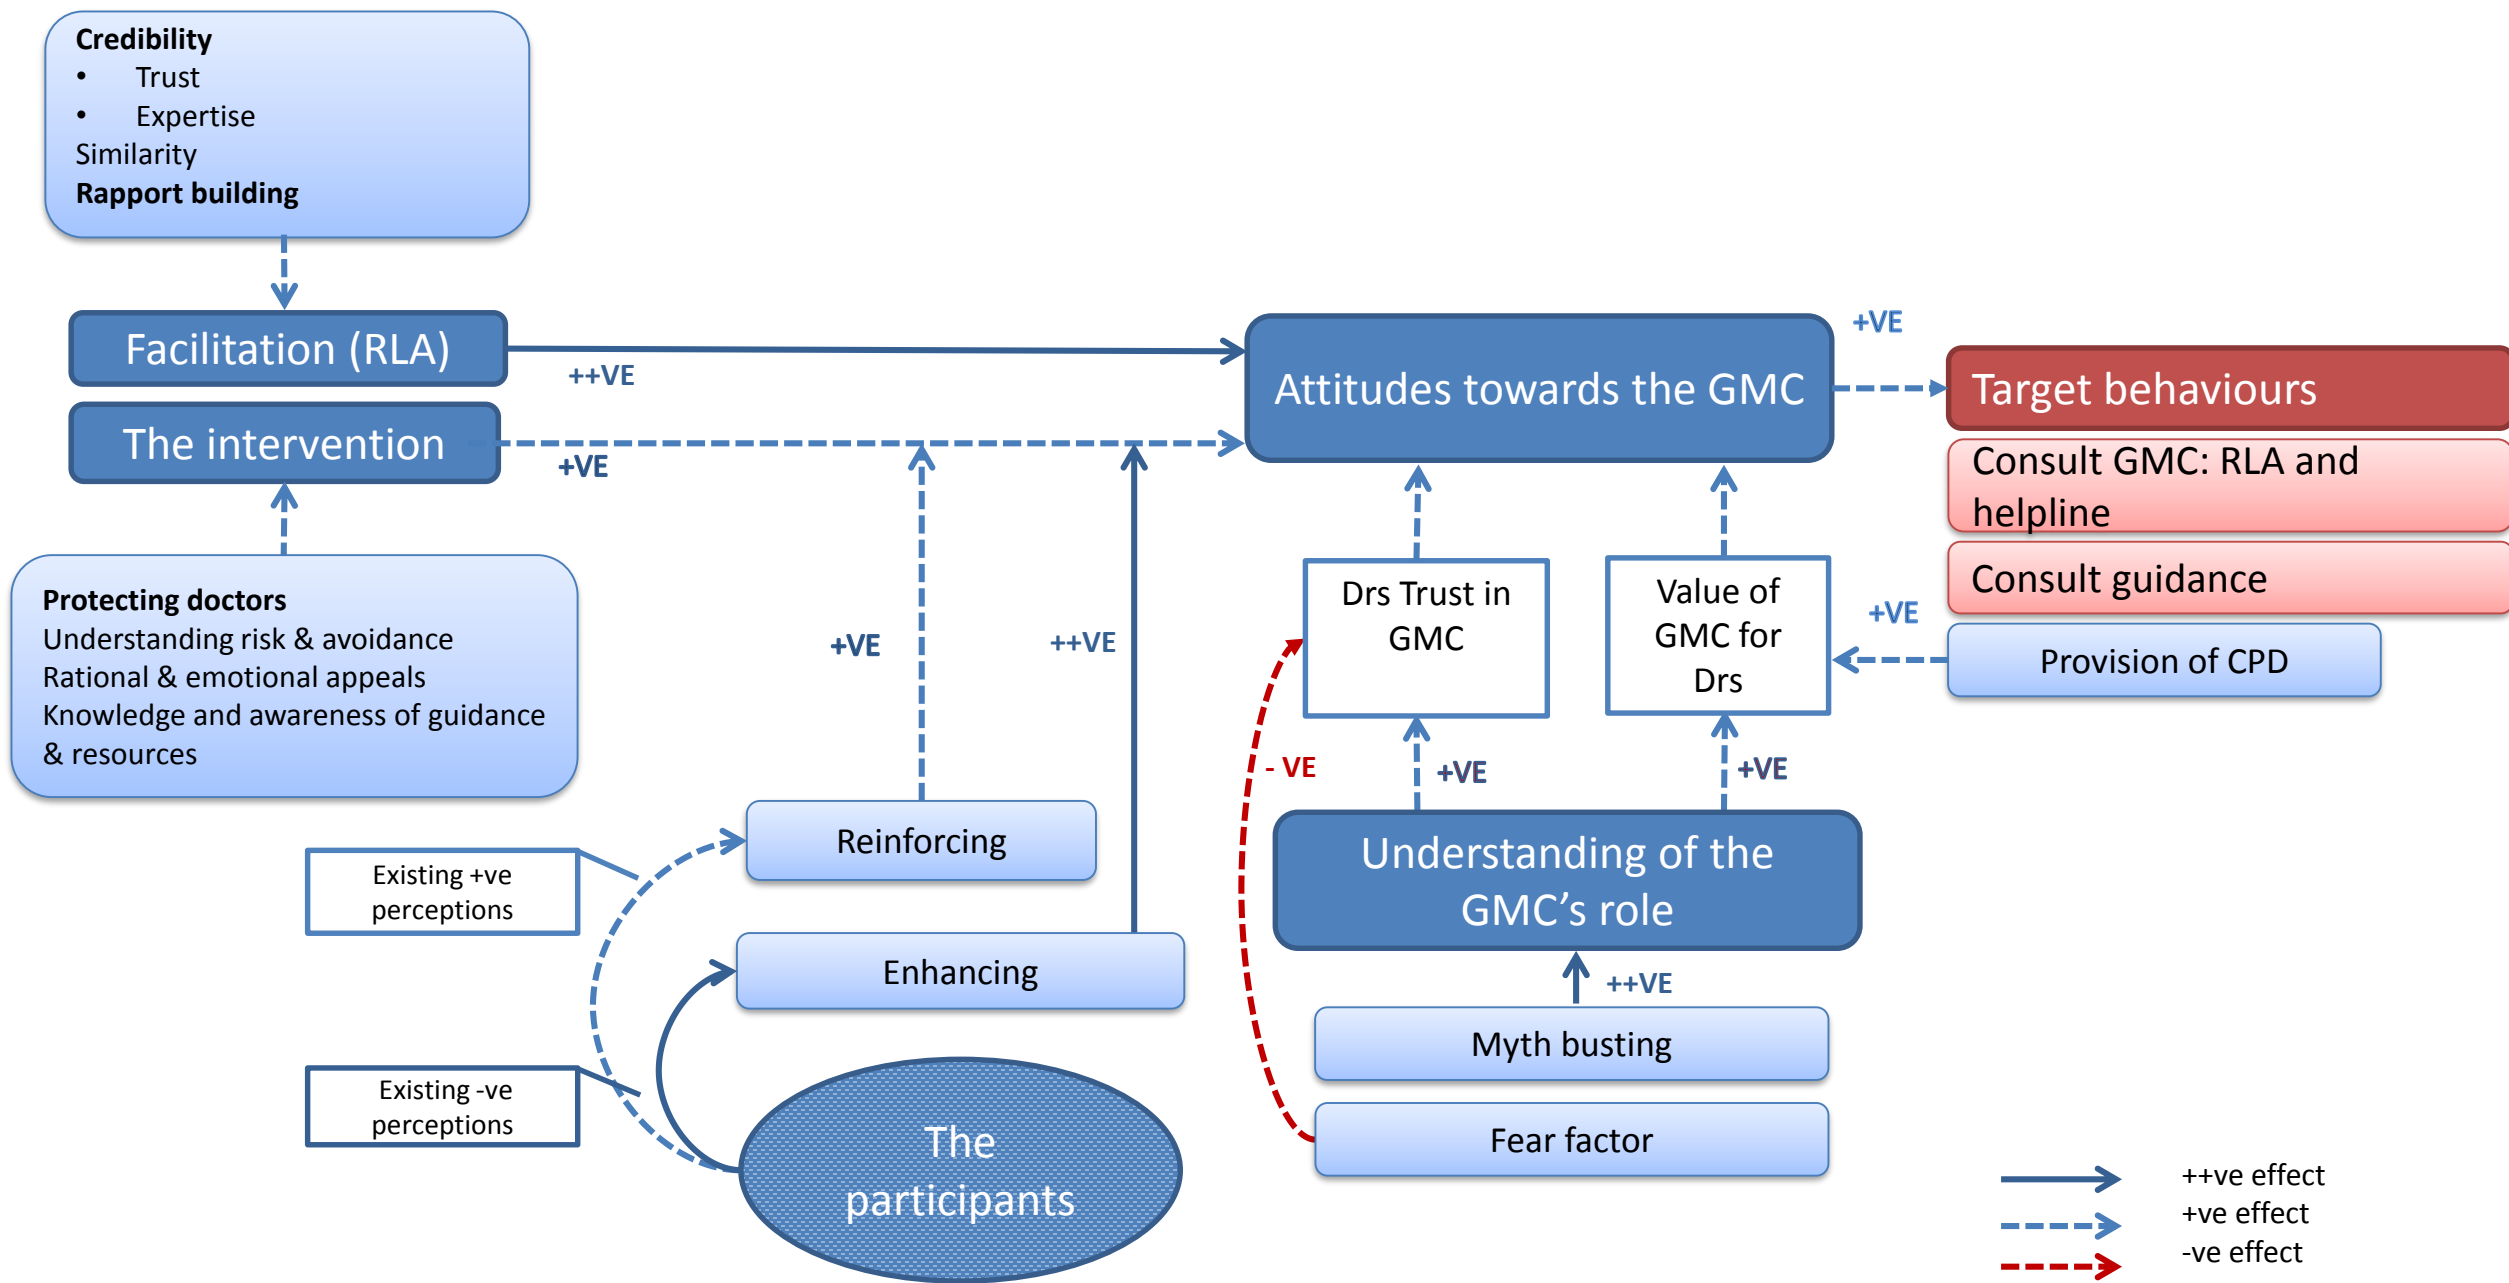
**Credibility**
- Trust
- Expertise

Similarity
**Rapport building**

Facilitation (RLA)

++VE

The intervention

+VE

Attitudes towards the GMC

+VE

Target behaviours

Consult GMC: RLA and helpline

Consult guidance

**Protecting doctors**
Understanding risk & avoidance
Rational & emotional appeals
Knowledge and awareness of guidance & resources

+VE

++VE

Drs Trust in GMC

Value of GMC for Drs

+VE

Provision of CPD

- VE

+VE

+VE

Reinforcing

Existing +ve perceptions

Understanding of the GMC's role

Enhancing

++VE

Myth busting

Existing -ve perceptions

The participants

Fear factor

++ve effect
+ve effect
-ve effect